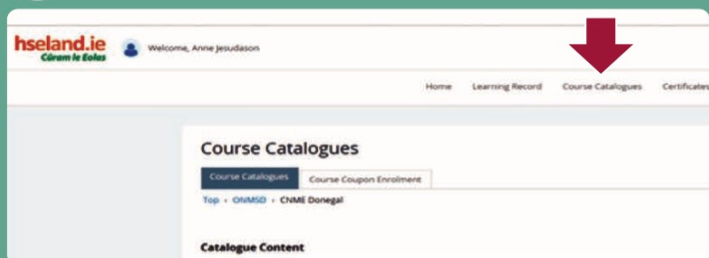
hseland.ie
Cúram le Eolas

Welcome, Anne Jesudason

Home Learning Record Course Catalogues Certificates

Course Catalogues

Course Catalogues Course Coupon Enrolment

Top › ONMSD › CNME Donegal

Catalogue Content